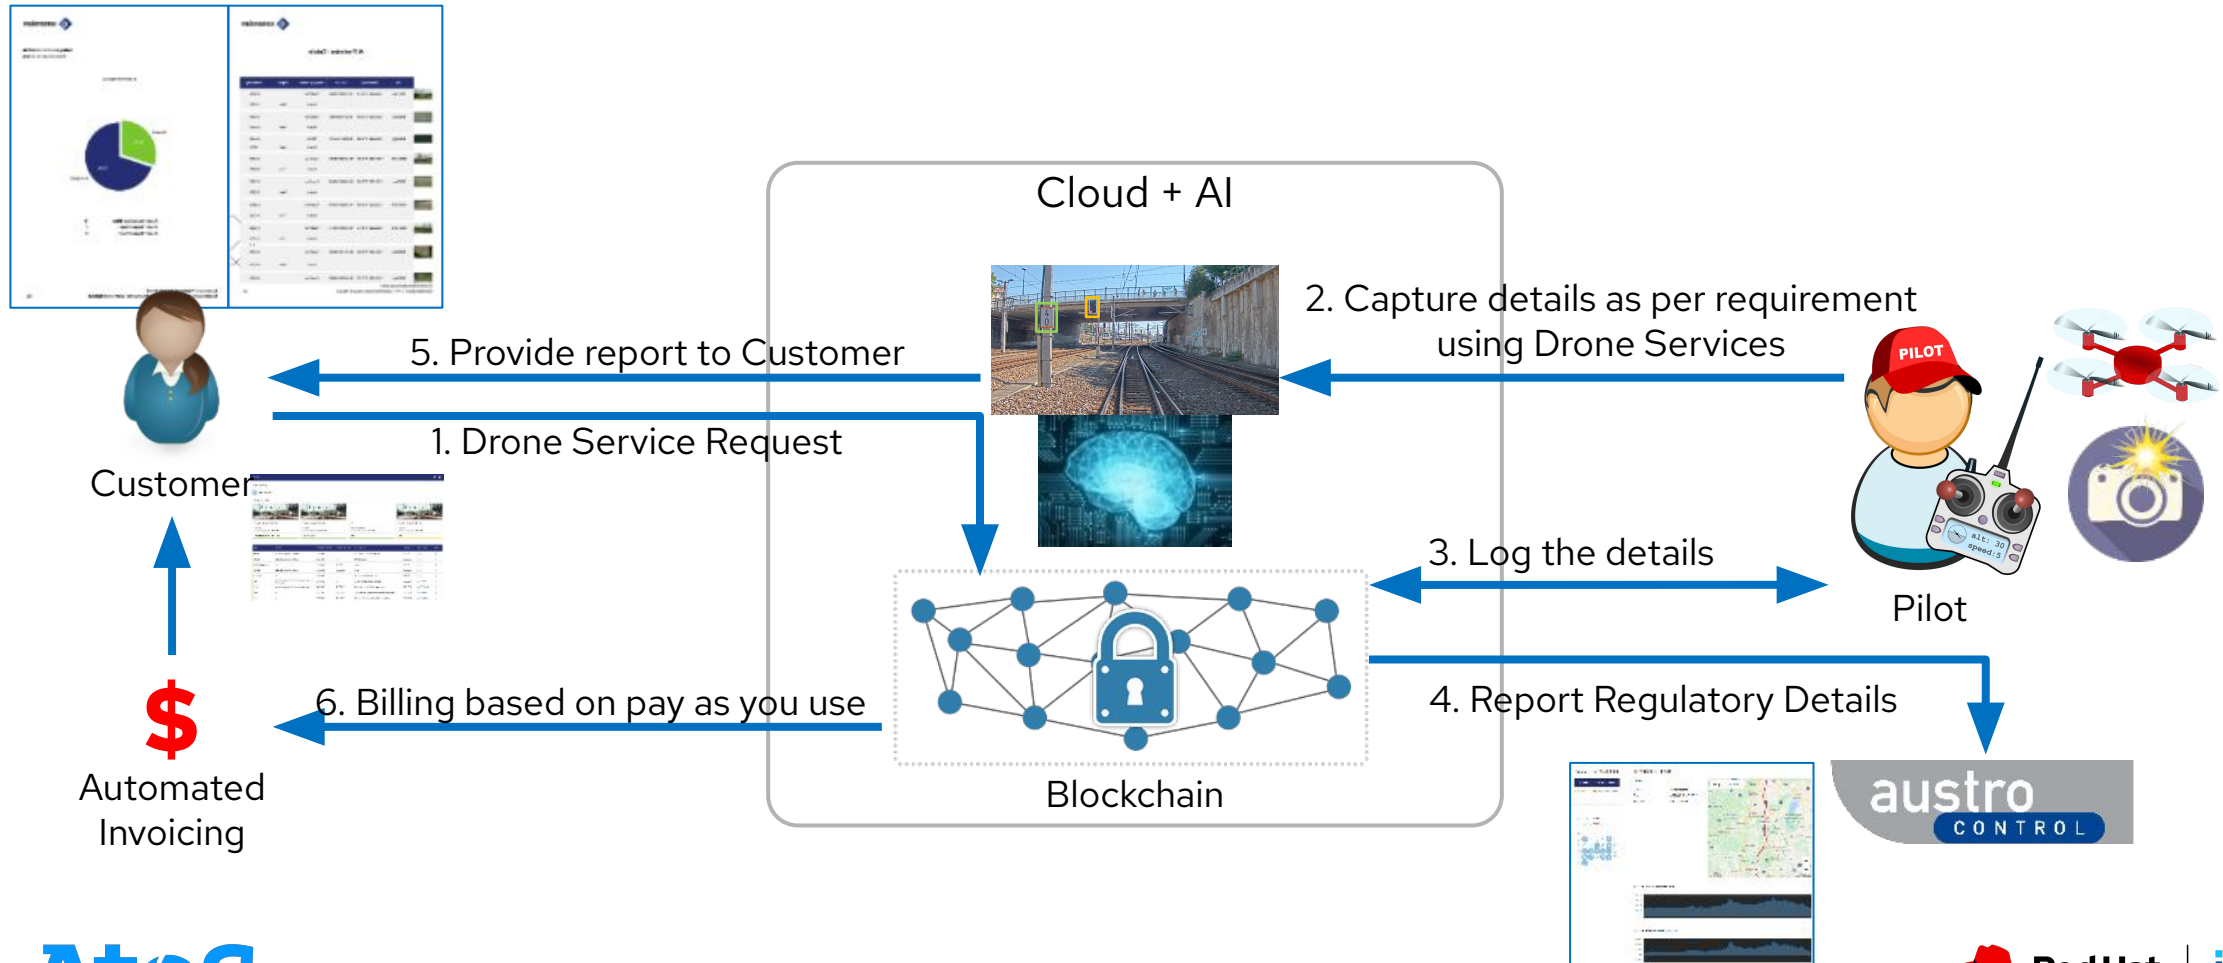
Cloud + AI

2. Capture details as per requirement using Drone Services

5. Provide report to Customer

1. Drone Service Request

Customer

PILOT

alt: 30
speed: 5

Pilot

3. Log the details

4. Report Regulatory Details

6. Billing based on pay as you use

$

Automated Invoicing

Blockchain

austro
CONTROL